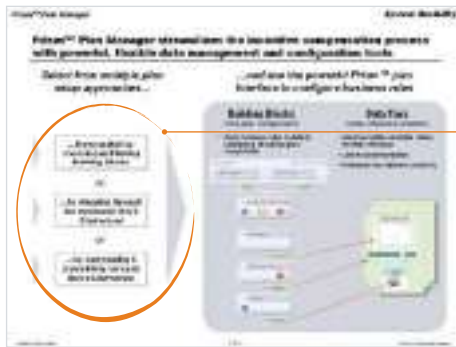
Prism™ Plan Manager

Prism™ Plan Manager streamlines the incentive compensation process with powerful, flexible data management and configuration tools

Select from multiple plan setup approaches...

...and use the powerful Prism™ plan interface to configure business rules

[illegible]

or

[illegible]

or

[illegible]

Building Blocks

Data Flow

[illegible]